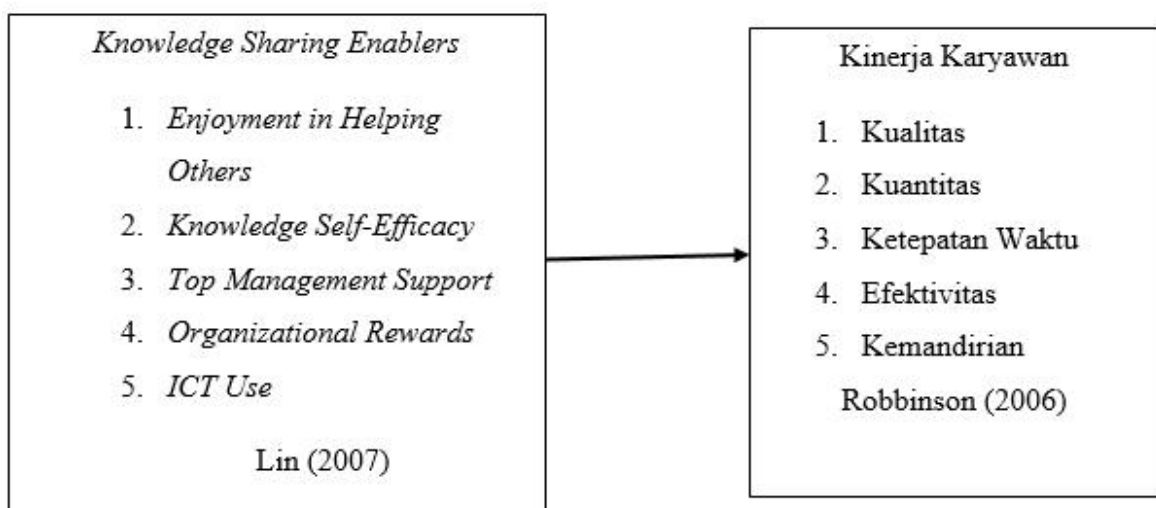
Knowledge Sharing Enablers

1. Enjoyment in Helping Others
2. Knowledge Self-Efficacy
3. Top Management Support
4. Organizational Rewards
5. ICT Use

Lin (2007)

Kinerja Karyawan

1. Kualitas
2. Kuantitas
3. Ketepatan Waktu
4. Efektivitas
5. Kemandirian

Robbinson (2006)